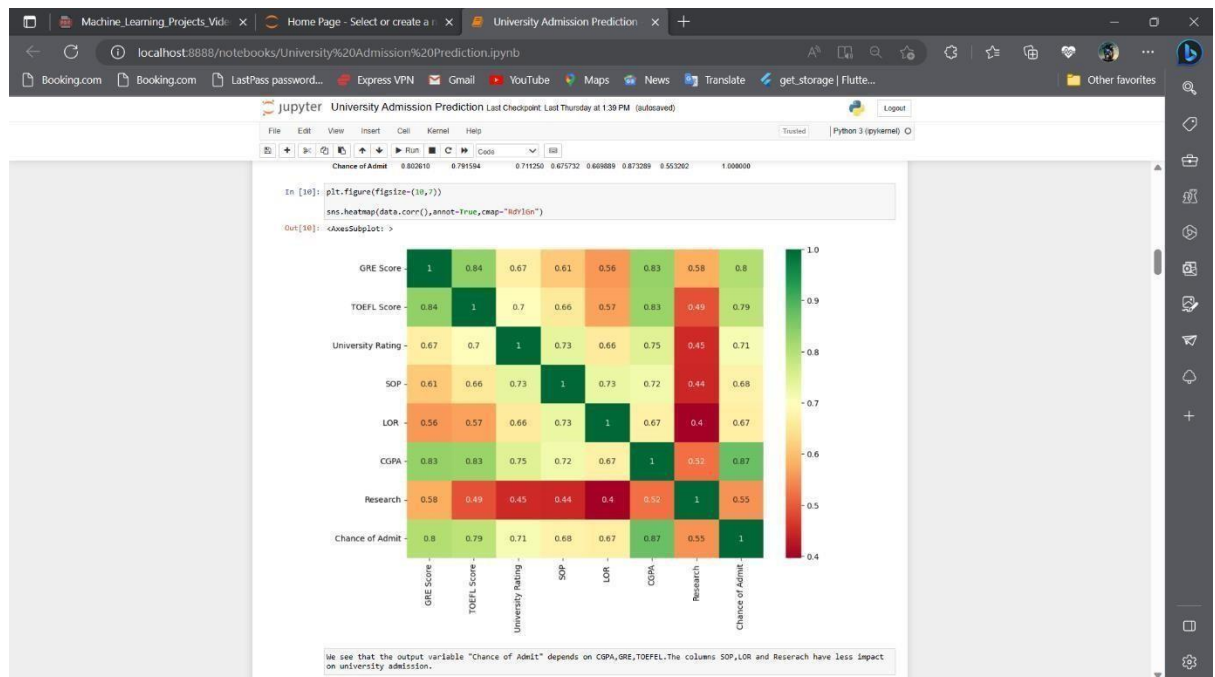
Machine_Learning_Projects_Vide ×
Home Page - Select or create a n ×
University Admission Prediction ×
+

localhost:8888/notebooks/University%20Admission%20Prediction.ipynb

Booking.com
Booking.com
LastPass password...
Express VPN
Gmail
YouTube
Maps
News
Translate
get_storage | Flutte...
Other favorites

jupyter University Admission Prediction Last Checkpoint: Last Thursday at 1:39 PM (autosaved)
Logout
File Edit View Insert Cell Kernel Help
Trusted
Python 3 (ipykernel)
Run
Code

Chance of Admit 0.802610 0.791594 0.711250 0.675732 0.669889 0.873289 0.553202 1.000000

In [10]: plt.figure(figsize=(10,7))
sns.heatmap(data.corr(),annot=True,cmap="RdYlGn")

Out[10]: <AxesSubplot: >

| | GRE Score | TOEFL Score | University Rating | SOP | LOR | CGPA | Research | Chance of Admit |
|---|---|---|---|---|---|---|---|---|
| GRE Score | 1 | 0.84 | 0.67 | 0.61 | 0.56 | 0.83 | 0.58 | 0.8 |
| TOEFL Score | 0.84 | 1 | 0.7 | 0.66 | 0.57 | 0.83 | 0.49 | 0.79 |
| University Rating | 0.67 | 0.7 | 1 | 0.73 | 0.66 | 0.75 | 0.45 | 0.71 |
| SOP | 0.61 | 0.66 | 0.73 | 1 | 0.73 | 0.72 | 0.44 | 0.68 |
| LOR | 0.56 | 0.57 | 0.66 | 0.73 | 1 | 0.67 | 0.4 | 0.67 |
| CGPA | 0.83 | 0.83 | 0.75 | 0.72 | 0.67 | 1 | 0.52 | 0.87 |
| Research | 0.58 | 0.49 | 0.45 | 0.44 | 0.4 | 0.52 | 1 | 0.55 |
| Chance of Admit | 0.8 | 0.79 | 0.71 | 0.68 | 0.67 | 0.87 | 0.55 | 1 |

1.0
0.9
0.8
0.7
0.6
0.5
0.4

We see that the output variable "Chance of Admit" depends on CGPA,GRE,TOEFEL.The columns SOP,LOR and Reserach have less impact on university admission.